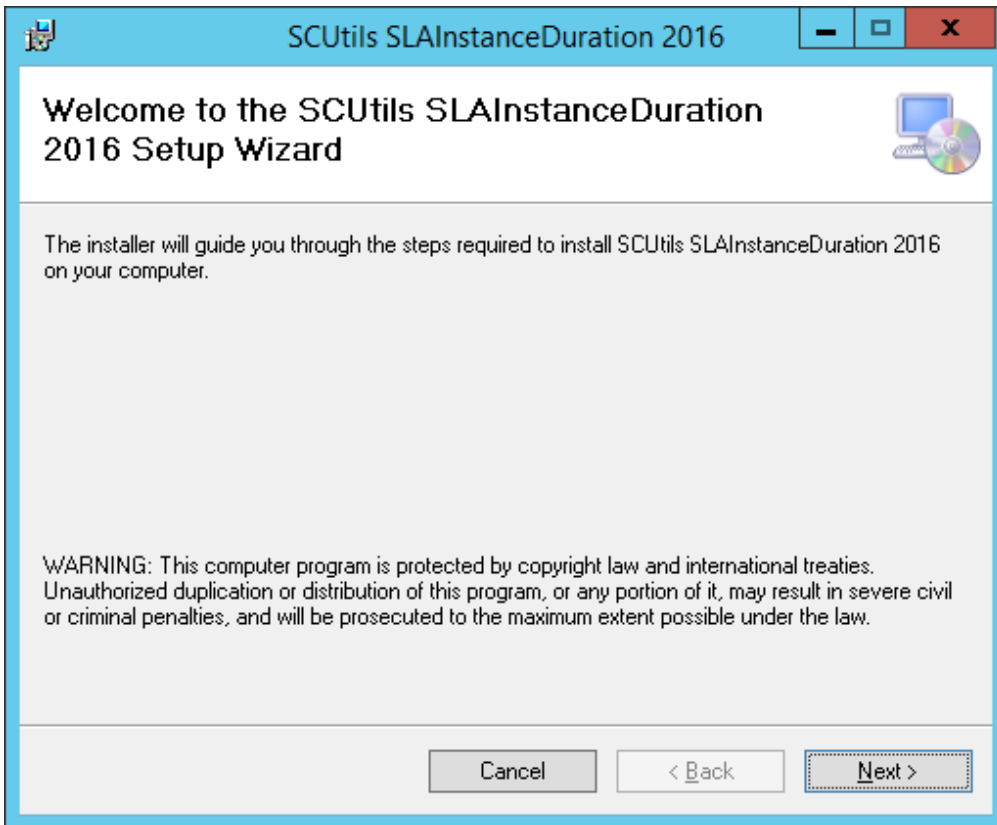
SCUtils SLAInstanceDuration 2016

Welcome to the SCUtils SLAInstanceDuration 2016 Setup Wizard

The installer will guide you through the steps required to install SCUtils SLAInstanceDuration 2016 on your computer.

WARNING: This computer program is protected by copyright law and international treaties. Unauthorized duplication or distribution of this program, or any portion of it, may result in severe civil or criminal penalties, and will be prosecuted to the maximum extent possible under the law.

Cancel
< Back
Next >